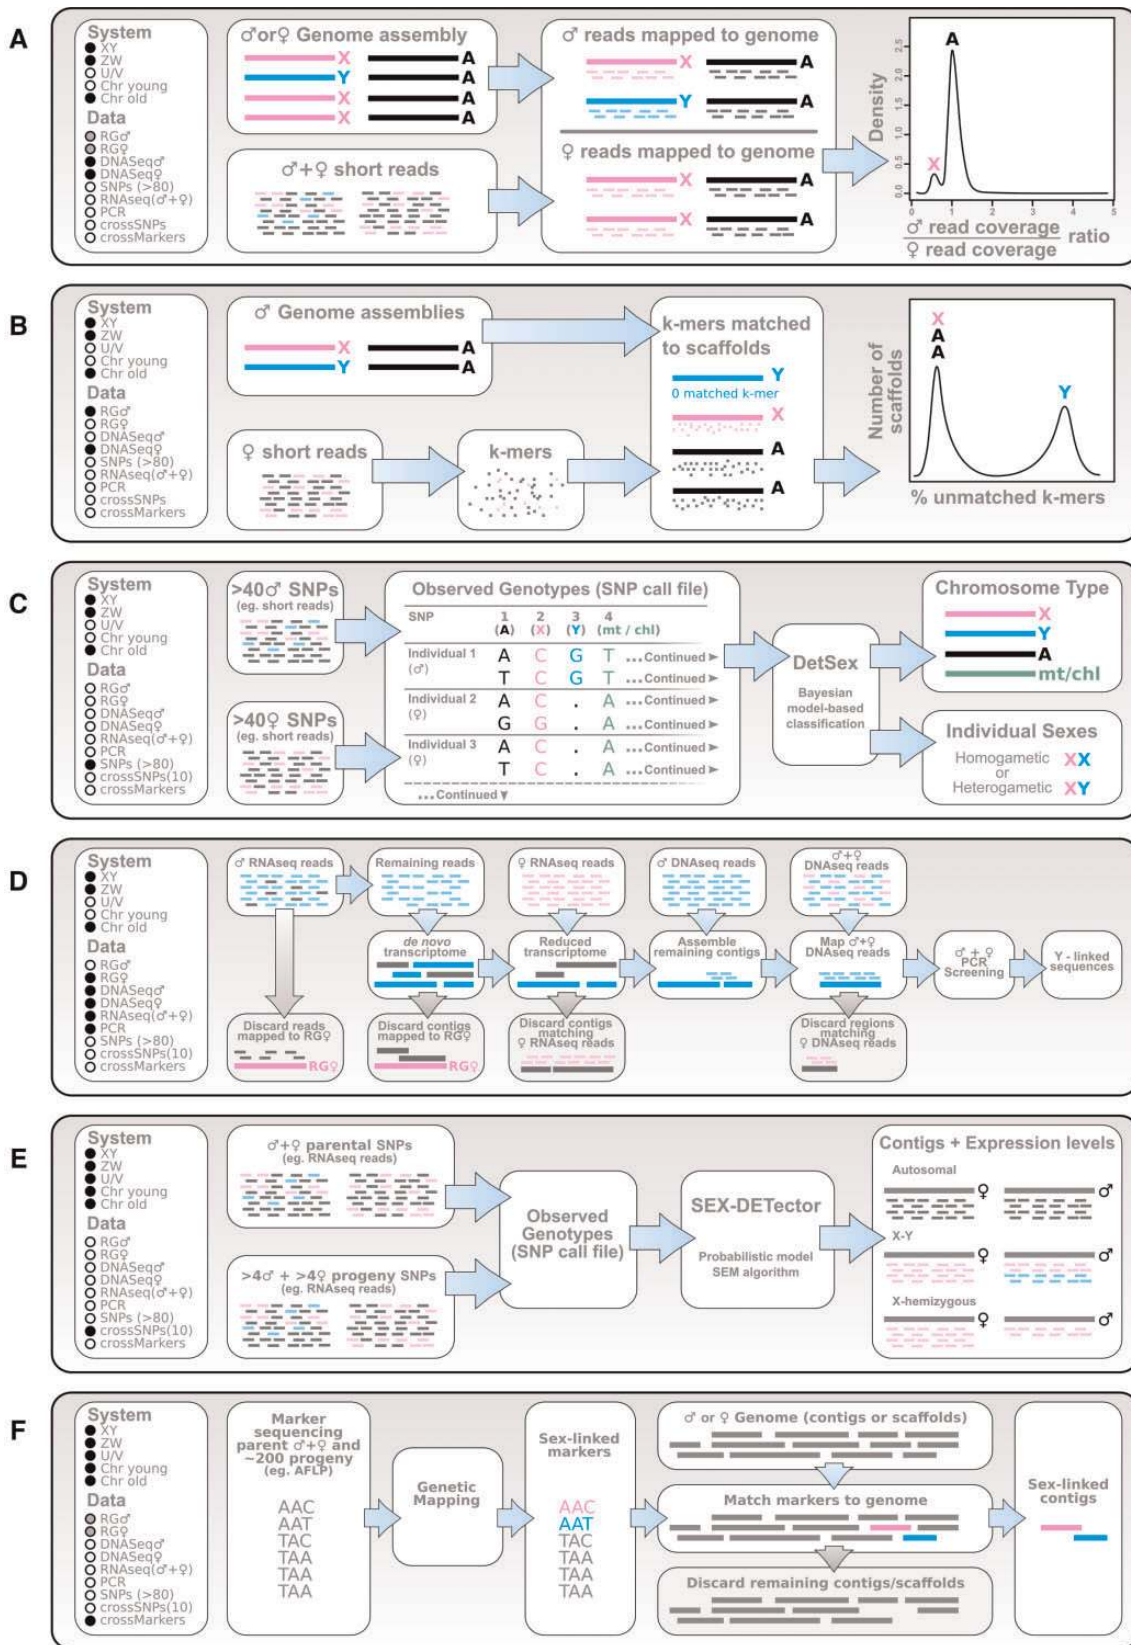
A

System
XY
ZW
U/V
Chr young
Chr old
Data
RG♂
RG♀
DNASeq♂
DNASeq♀
SNPs (>80)
RNAseq(♂+♀)
PCR
crossSNPs
crossMarkers

♂or♀ Genome assembly
X A
Y A
X A
X A

♂+♀ short reads

♂ reads mapped to genome
X A
Y A

♀ reads mapped to genome
X A
X A

Density
2.5 2.0 1.5 1.0 0.5 0.0
A
X
0 1 2 3 4 5
$\frac{\text{♂ read coverage}}{\text{♀ read coverage}}$ ratio

B

System
XY
ZW
U/V
Chr young
Chr old
Data
RG♂
RG♀
DNASeq♂
DNASeq♀
SNPs (>80)
RNAseq(♂+♀)
PCR
crossSNPs
crossMarkers

♂ Genome assemblies
X A
Y A

♀ short reads

k-mers

k-mers matched to scaffolds
Y
0 matched k-mer
X
A
A

Number of scaffolds
X
A
A
Y
% unmatched k-mers

C

System
XY
ZW
U/V
Chr young
Chr old
Data
RG♂
RG♀
DNASeq♂
DNASeq♀
RNAseq(♂+♀)
PCR
SNPs (>80)
crossSNPs(10)
crossMarkers

>40♂ SNPs
(eg. short reads)

>40♀ SNPs
(eg. short reads)

Observed Genotypes (SNP call file)

| SNP | 1 (A) | 2 (X) | 3 (Y) | 4 (mt / chl) | |
|---|---|---|---|---|---|
| Individual 1 (♂) | A | C | G | T | ...Continued ▸ |
| | T | C | G | T | ...Continued ▸ |
| Individual 2 (♀) | A | C | . | A | ...Continued ▸ |
| | G | G | . | A | ...Continued ▸ |
| Individual 3 (♀) | A | C | . | A | ...Continued ▸ |
| | T | C | . | A | ...Continued ▸ |

...Continued ▾

DetSex
Bayesian model-based classification

Chromosome Type
X
Y
A
mt/chl

Individual Sexes
Homogametic XX
or
Heterogametic XY

D

System
XY
ZW
U/V
Chr young
Chr old
Data
RG♂
RG♀
DNASeq♂
DNASeq♀
RNAseq(♂+♀)
PCR
SNPs (>80)
crossSNPs(10)
crossMarkers

♂ RNAseq reads
Remaining reads
♀ RNAseq reads
♂ DNAseq reads
♂+♀ DNAseq reads
de novo transcriptome
Reduced transcriptome
Assemble remaining contigs
Map ♂+♀ DNAseq reads
♂ + ♀ PCR Screening
Y - linked sequences
Discard reads mapped to RG♀
RG♀
Discard contigs mapped to RG♀
RG♀
Discard contigs matching ♀ RNAseq reads
Discard regions matching ♀ DNAseq reads

E

System
XY
ZW
U/V
Chr young
Chr old
Data
RG♂
RG♀
DNASeq♂
DNASeq♀
RNAseq(♂+♀)
PCR
SNPs (>80)
crossSNPs(10)
crossMarkers

♂+♀ parental SNPs
(eg. RNAseq reads)

>4♂ + >4♀ progeny SNPs
(eg. RNAseq reads)

Observed Genotypes (SNP call file)

SEX-DETector
Probabilistic model SEM algorithm

Contigs + Expression levels
Autosomal
♀ ♂
X-Y
♀ ♂
X-hemizygous
♀ ♂

F

System
XY
ZW
U/V
Chr young
Chr old
Data
RG♂
RG♀
DNASeq♂
DNASeq♀
RNAseq(♂+♀)
PCR
SNPs (>80)
crossSNPs(10)
crossMarkers

Marker sequencing parent ♂+♀ and ~200 progeny (eg. AFLP)
AAC
AAT
TAC
TAA
TAA
TAA

Genetic Mapping

Sex-linked markers
AAC
AAT
TAC
TAA
TAA
TAA

♂ or ♀ Genome (contigs or scaffolds)
Match markers to genome
Discard remaining contigs/scaffolds

Sex-linked contigs